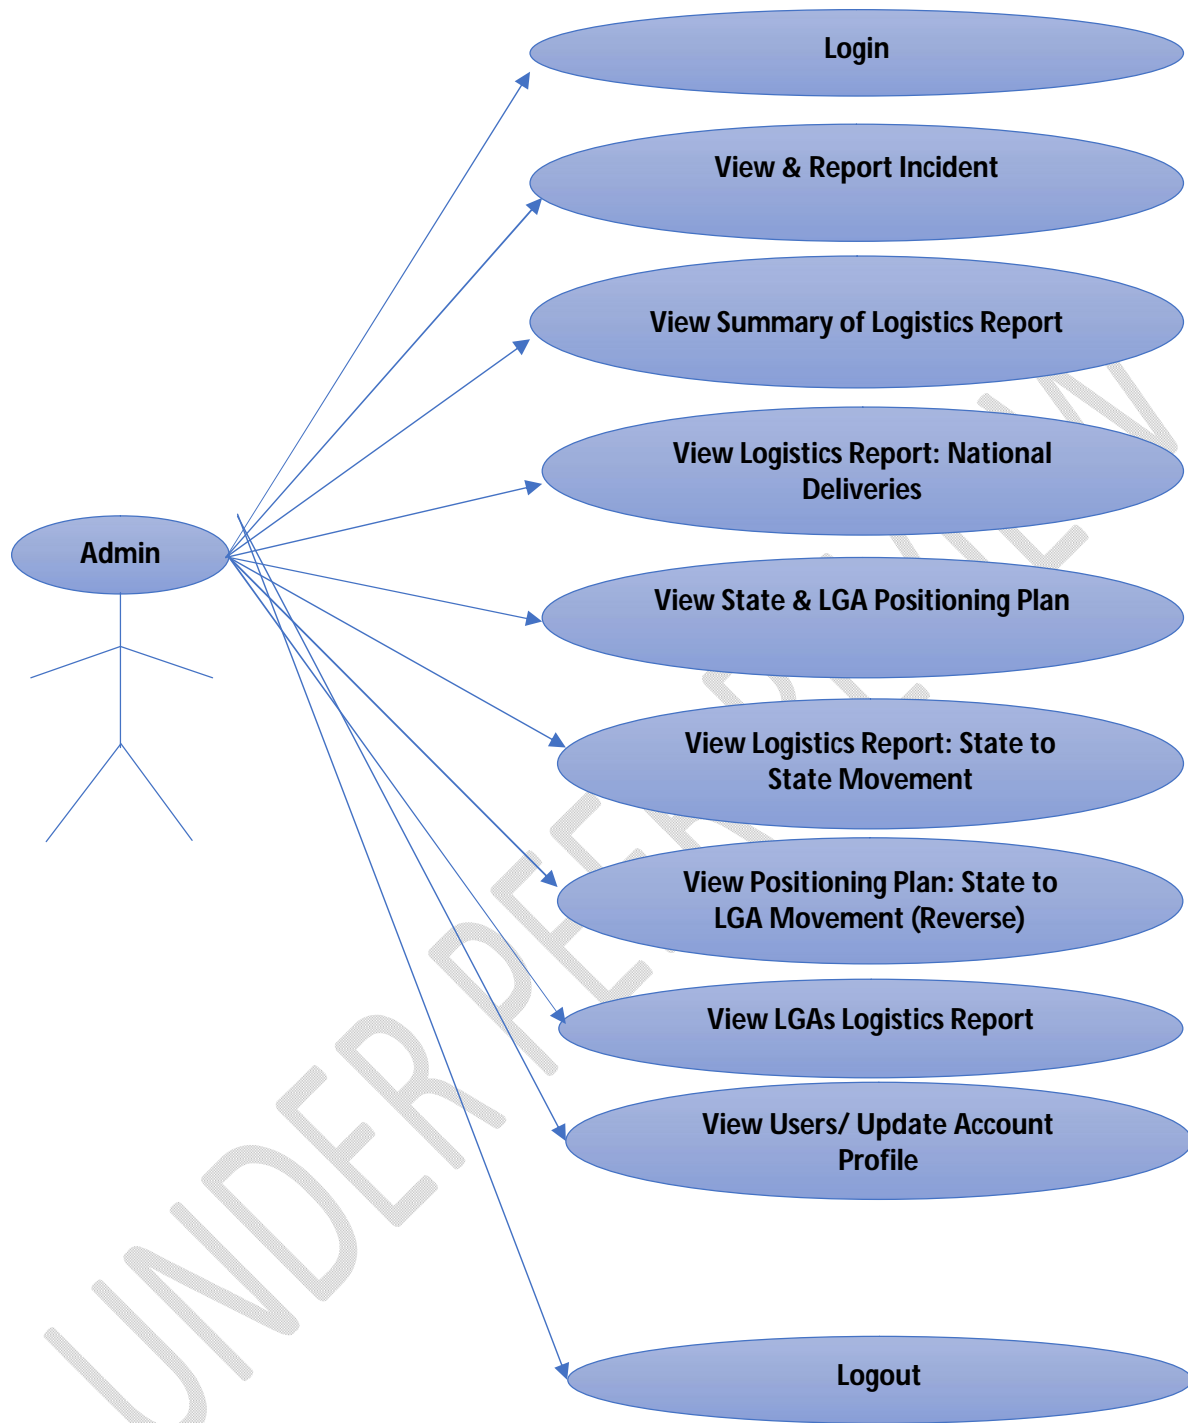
Login

View & Report Incident

View Summary of Logistics Report

View Logistics Report: National Deliveries

Admin

View State & LGA Positioning Plan

View Logistics Report: State to State Movement

View Positioning Plan: State to LGA Movement (Reverse)

View LGAs Logistics Report

View Users/ Update Account Profile

Logout

UNDER PEER REVIEW